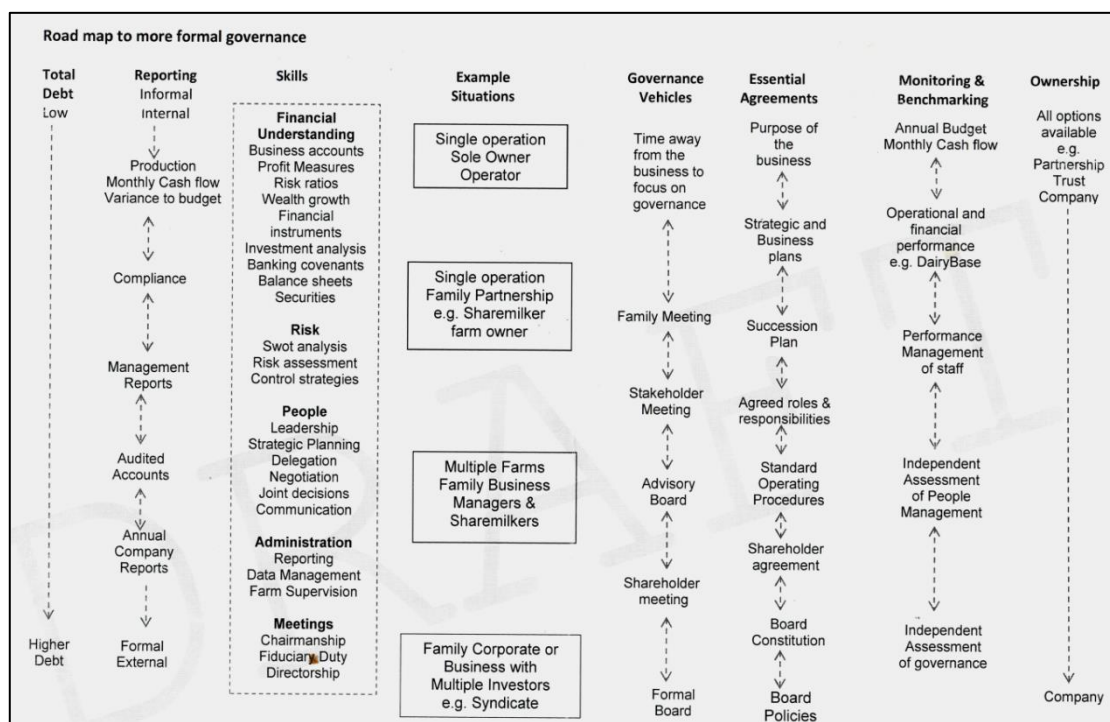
Road map to more formal governance

Total Debt
Low

Higher Debt

Reporting
Informal
Internal

Production
Monthly Cash flow
Variance to budget

Compliance

Management Reports

Audited Accounts

Annual Company Reports

Formal External

Skills

Financial Understanding
Business accounts
Profit Measures
Risk ratios
Wealth growth
Financial instruments
Investment analysis
Banking covenants
Balance sheets
Securities

Risk
Swot analysis
Risk assessment
Control strategies

People
Leadership
Strategic Planning
Delegation
Negotiation
Joint decisions
Communication

Administration
Reporting
Data Management
Farm Supervision

Meetings
Chairmanship
Fiduciary Duty
Directorship

Example Situations

Single operation
Sole Owner
Operator

Single operation
Family Partnership
e.g. Sharemilker farm owner

Multiple Farms
Family Business
Managers & Sharemilkers

Family Corporate or Business with Multiple Investors e.g. Syndicate

Governance Vehicles

Time away from the business to focus on governance

Family Meeting

Stakeholder Meeting

Advisory Board

Shareholder meeting

Formal Board

Essential Agreements

Purpose of the business

Strategic and Business plans

Succession Plan

Agreed roles & responsibilities

Standard Operating Procedures

Shareholder agreement

Board Constitution

Board Policies

Monitoring & Benchmarking

Annual Budget
Monthly Cash flow

Operational and financial performance e.g. DairyBase

Performance Management of staff

Independent Assessment of People Management

Independent Assessment of governance

Ownership

All options available e.g.
Partnership
Trust
Company

Company

DRAFT